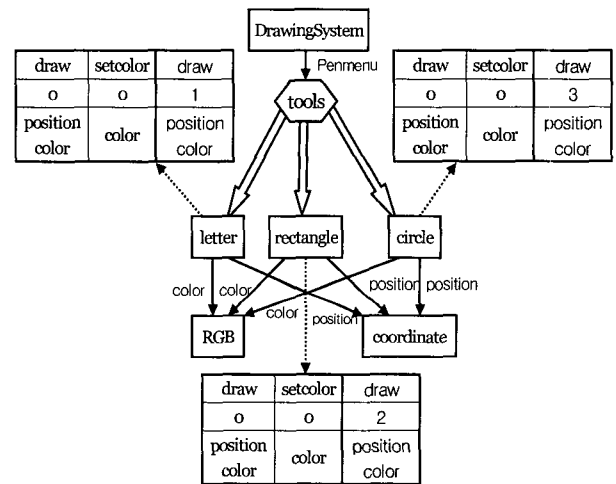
DrawingSystem

Penmenu

tools

| draw | setcolor | draw |
|---|---|---|
| o | o | 1 |
| position color | color | position color |

| draw | setcolor | draw |
|---|---|---|
| o | o | 3 |
| position color | color | position color |

letter

rectangle

circle

color color

color

position

position position

RGB

coordinate

| draw | setcolor | draw |
|---|---|---|
| o | o | 2 |
| position color | color | position color |